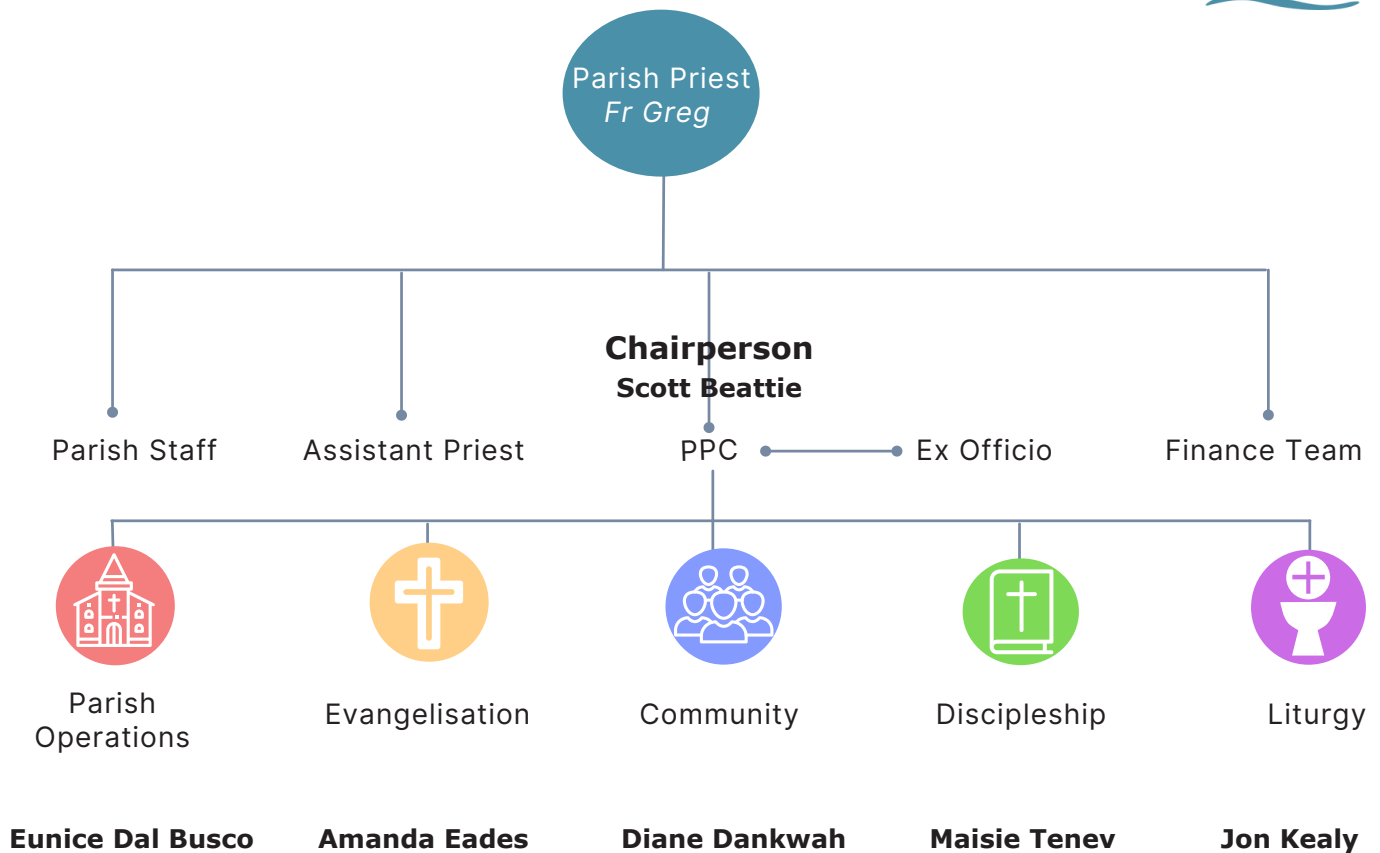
Parish Priest
Fr Greg

Chairperson
Scott Beattie

Parish Staff

Assistant Priest

PPC

Ex Officio

Finance Team

Parish Operations

Evangelisation

Community

Discipleship

Liturgy

Eunice Dal Busco

Amanda Eades

Diane Dankwah

Maisie Tenev

Jon Kealy